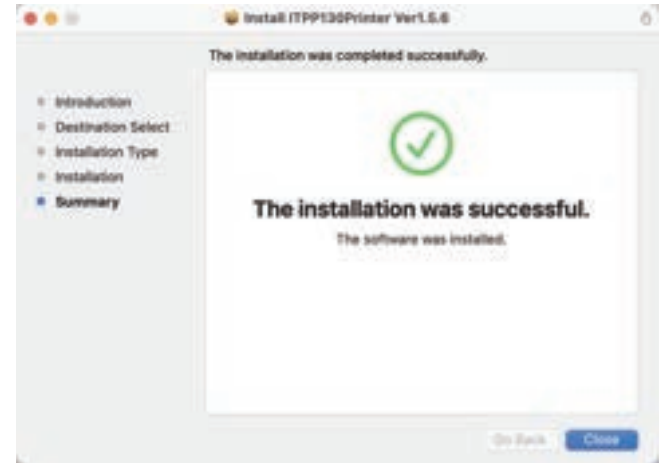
Install ITPP130Printer Ver1.6.6

The installation was completed successfully.

Introduction
Destination Select
Installation Type
Installation
Summary

The installation was successful.

The software was installed.

Go Back
Close